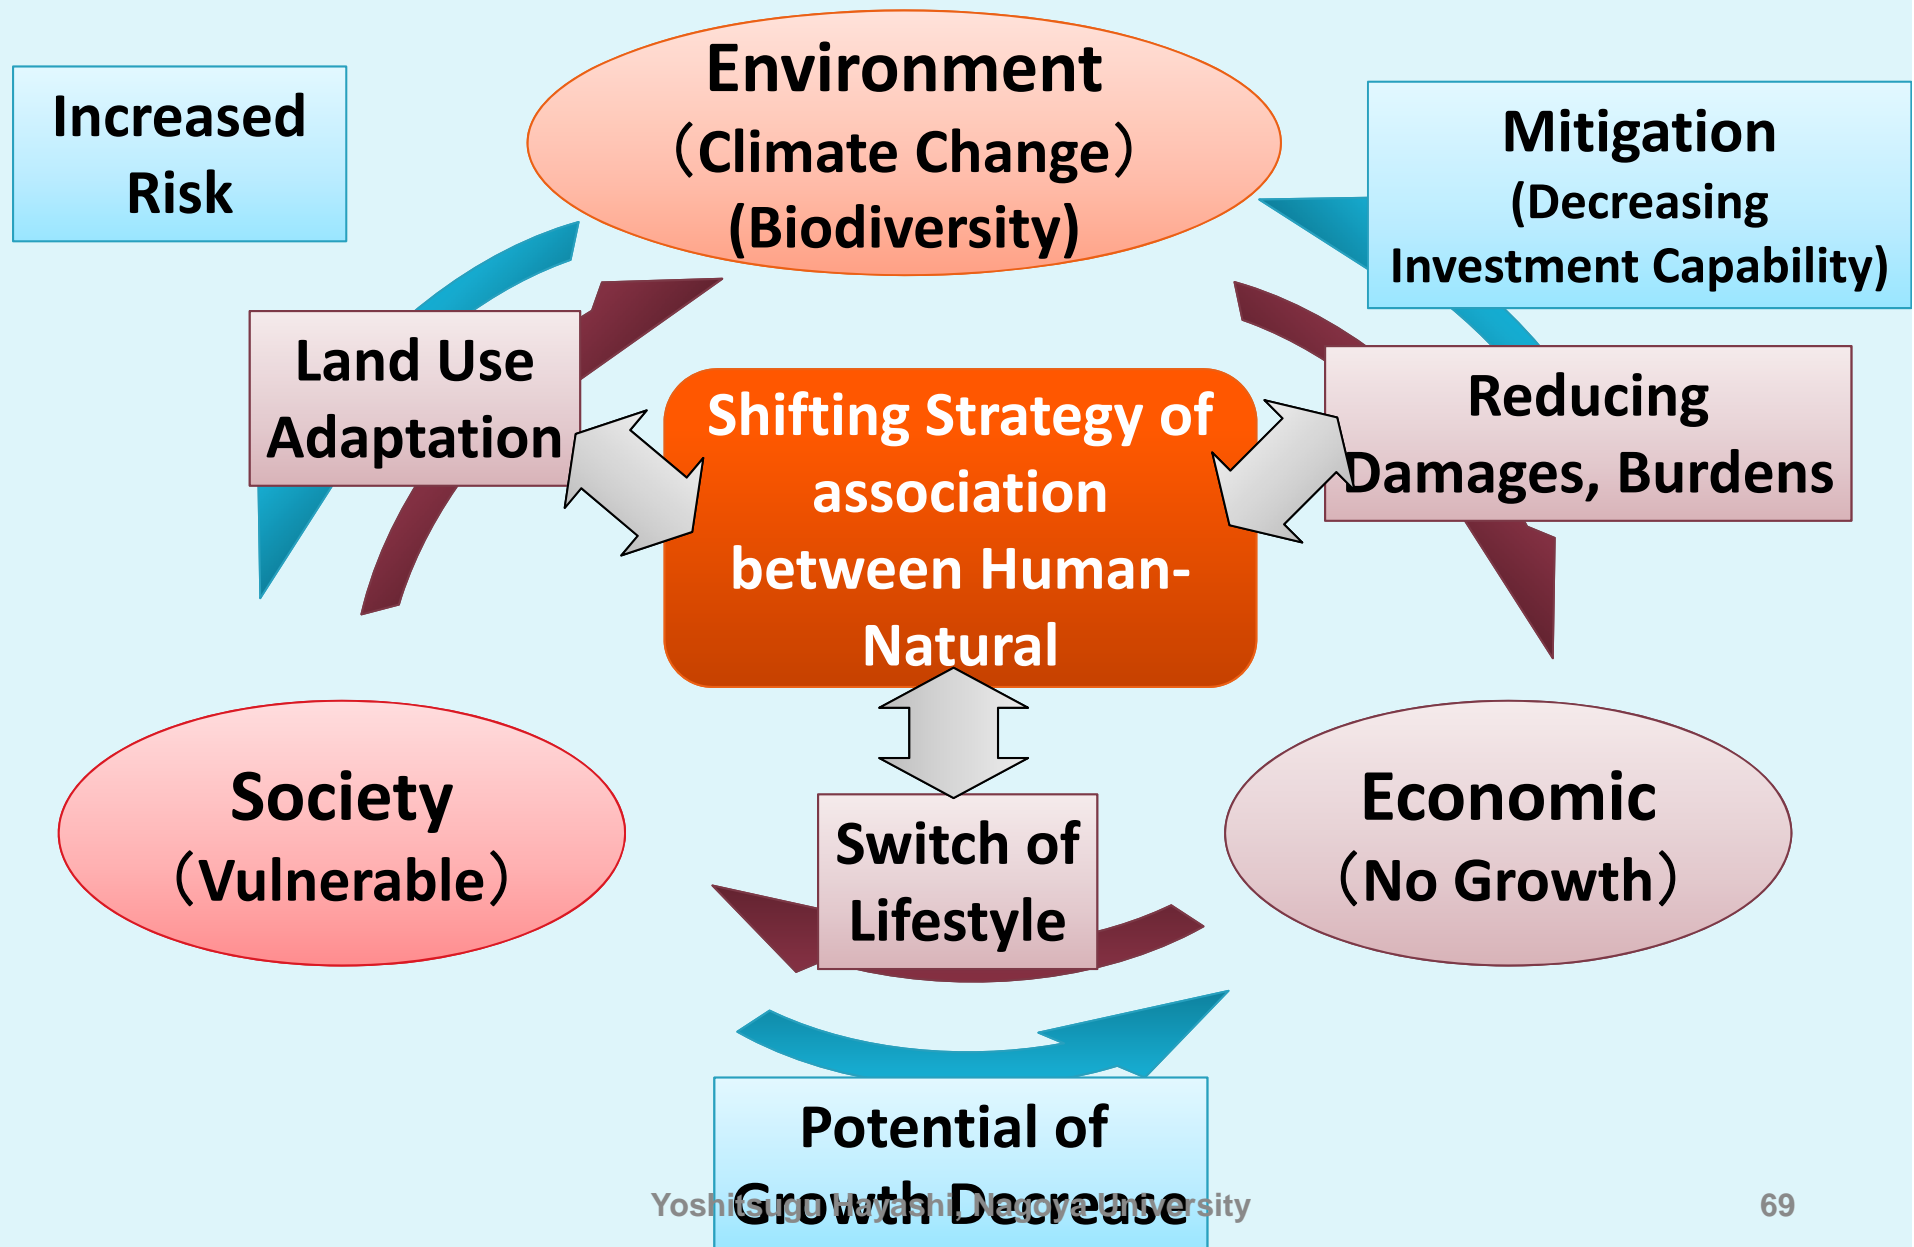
Increased Risk

Environment
(Climate Change)
(Biodiversity)

Mitigation
(Decreasing Investment Capability)

Land Use Adaptation

Shifting Strategy of association between Human-Natural

Reducing Damages, Burdens

Society
(Vulnerable)

Switch of Lifestyle

Economic
(No Growth)

Potential of Growth Decrease

Yoshitsugu Hayashi, Nagoya University

69